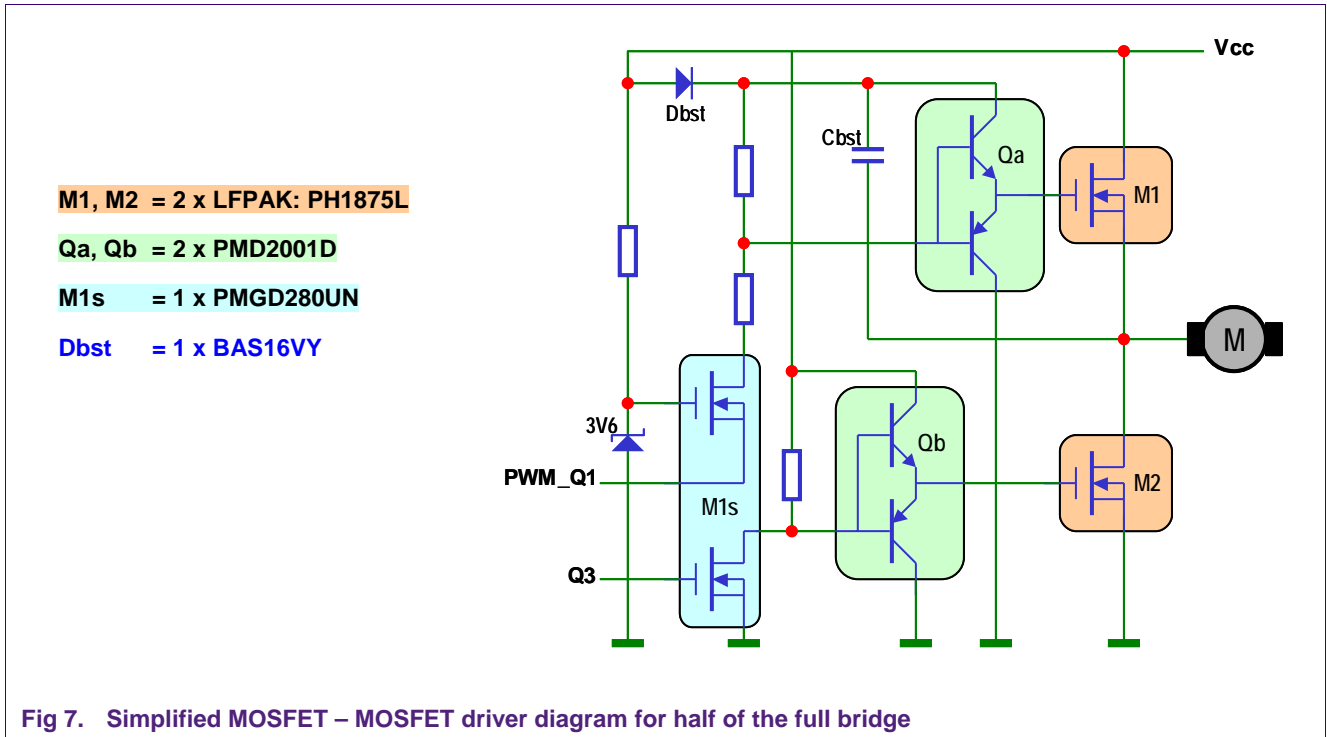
M1, M2 = 2 x LFPAK: PH1875L

Qa, Qb = 2 x PMD2001D

M1s = 1 x PMGD280UN

Dbst = 1 x BAS16VY

Vcc

Dbst

Cbst

Qa

M1

M

3V6

PWM_Q1

M1s

Qb

M2

Q3

Fig 7. Simplified MOSFET – MOSFET driver diagram for half of the full bridge